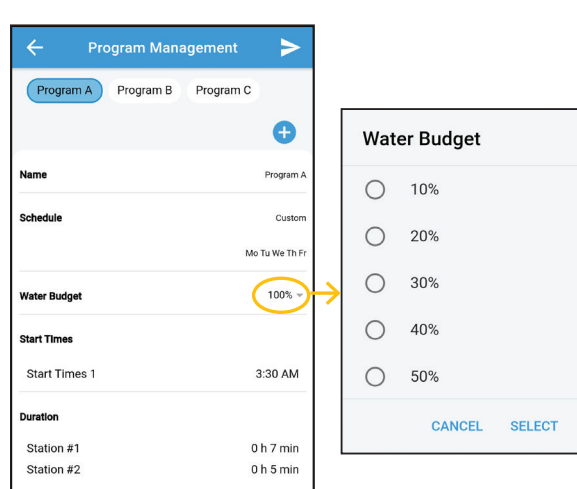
Program Management

Program A Program B Program C

Name Program A

Schedule Custom

Mo Tu We Th Fr

Water Budget 100%

Start Times

Start Times 1 3:30 AM

Duration

Station #1 0 h 7 min

Station #2 0 h 5 min

Water Budget

10%

20%

30%

40%

50%

CANCEL SELECT